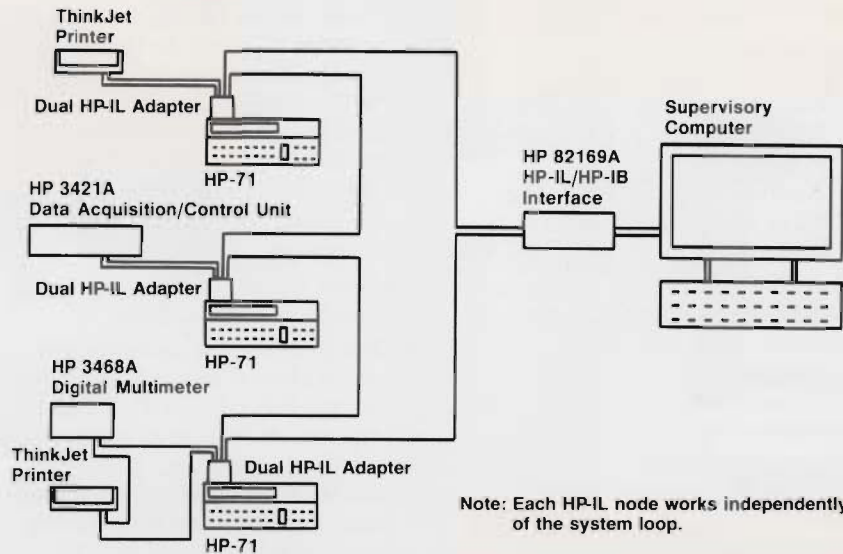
ThinkJet Printer

Dual HP-IL Adapter

HP-71

HP 3421A Data Acquisition/Control Unit

Dual HP-IL Adapter

HP-71

HP 3468A Digital Multimeter

ThinkJet Printer

Dual HP-IL Adapter

HP-71

HP 82169A HP-IL/HP-IB Interface

Supervisory Computer

Note: Each HP-IL node works independently of the system loop.